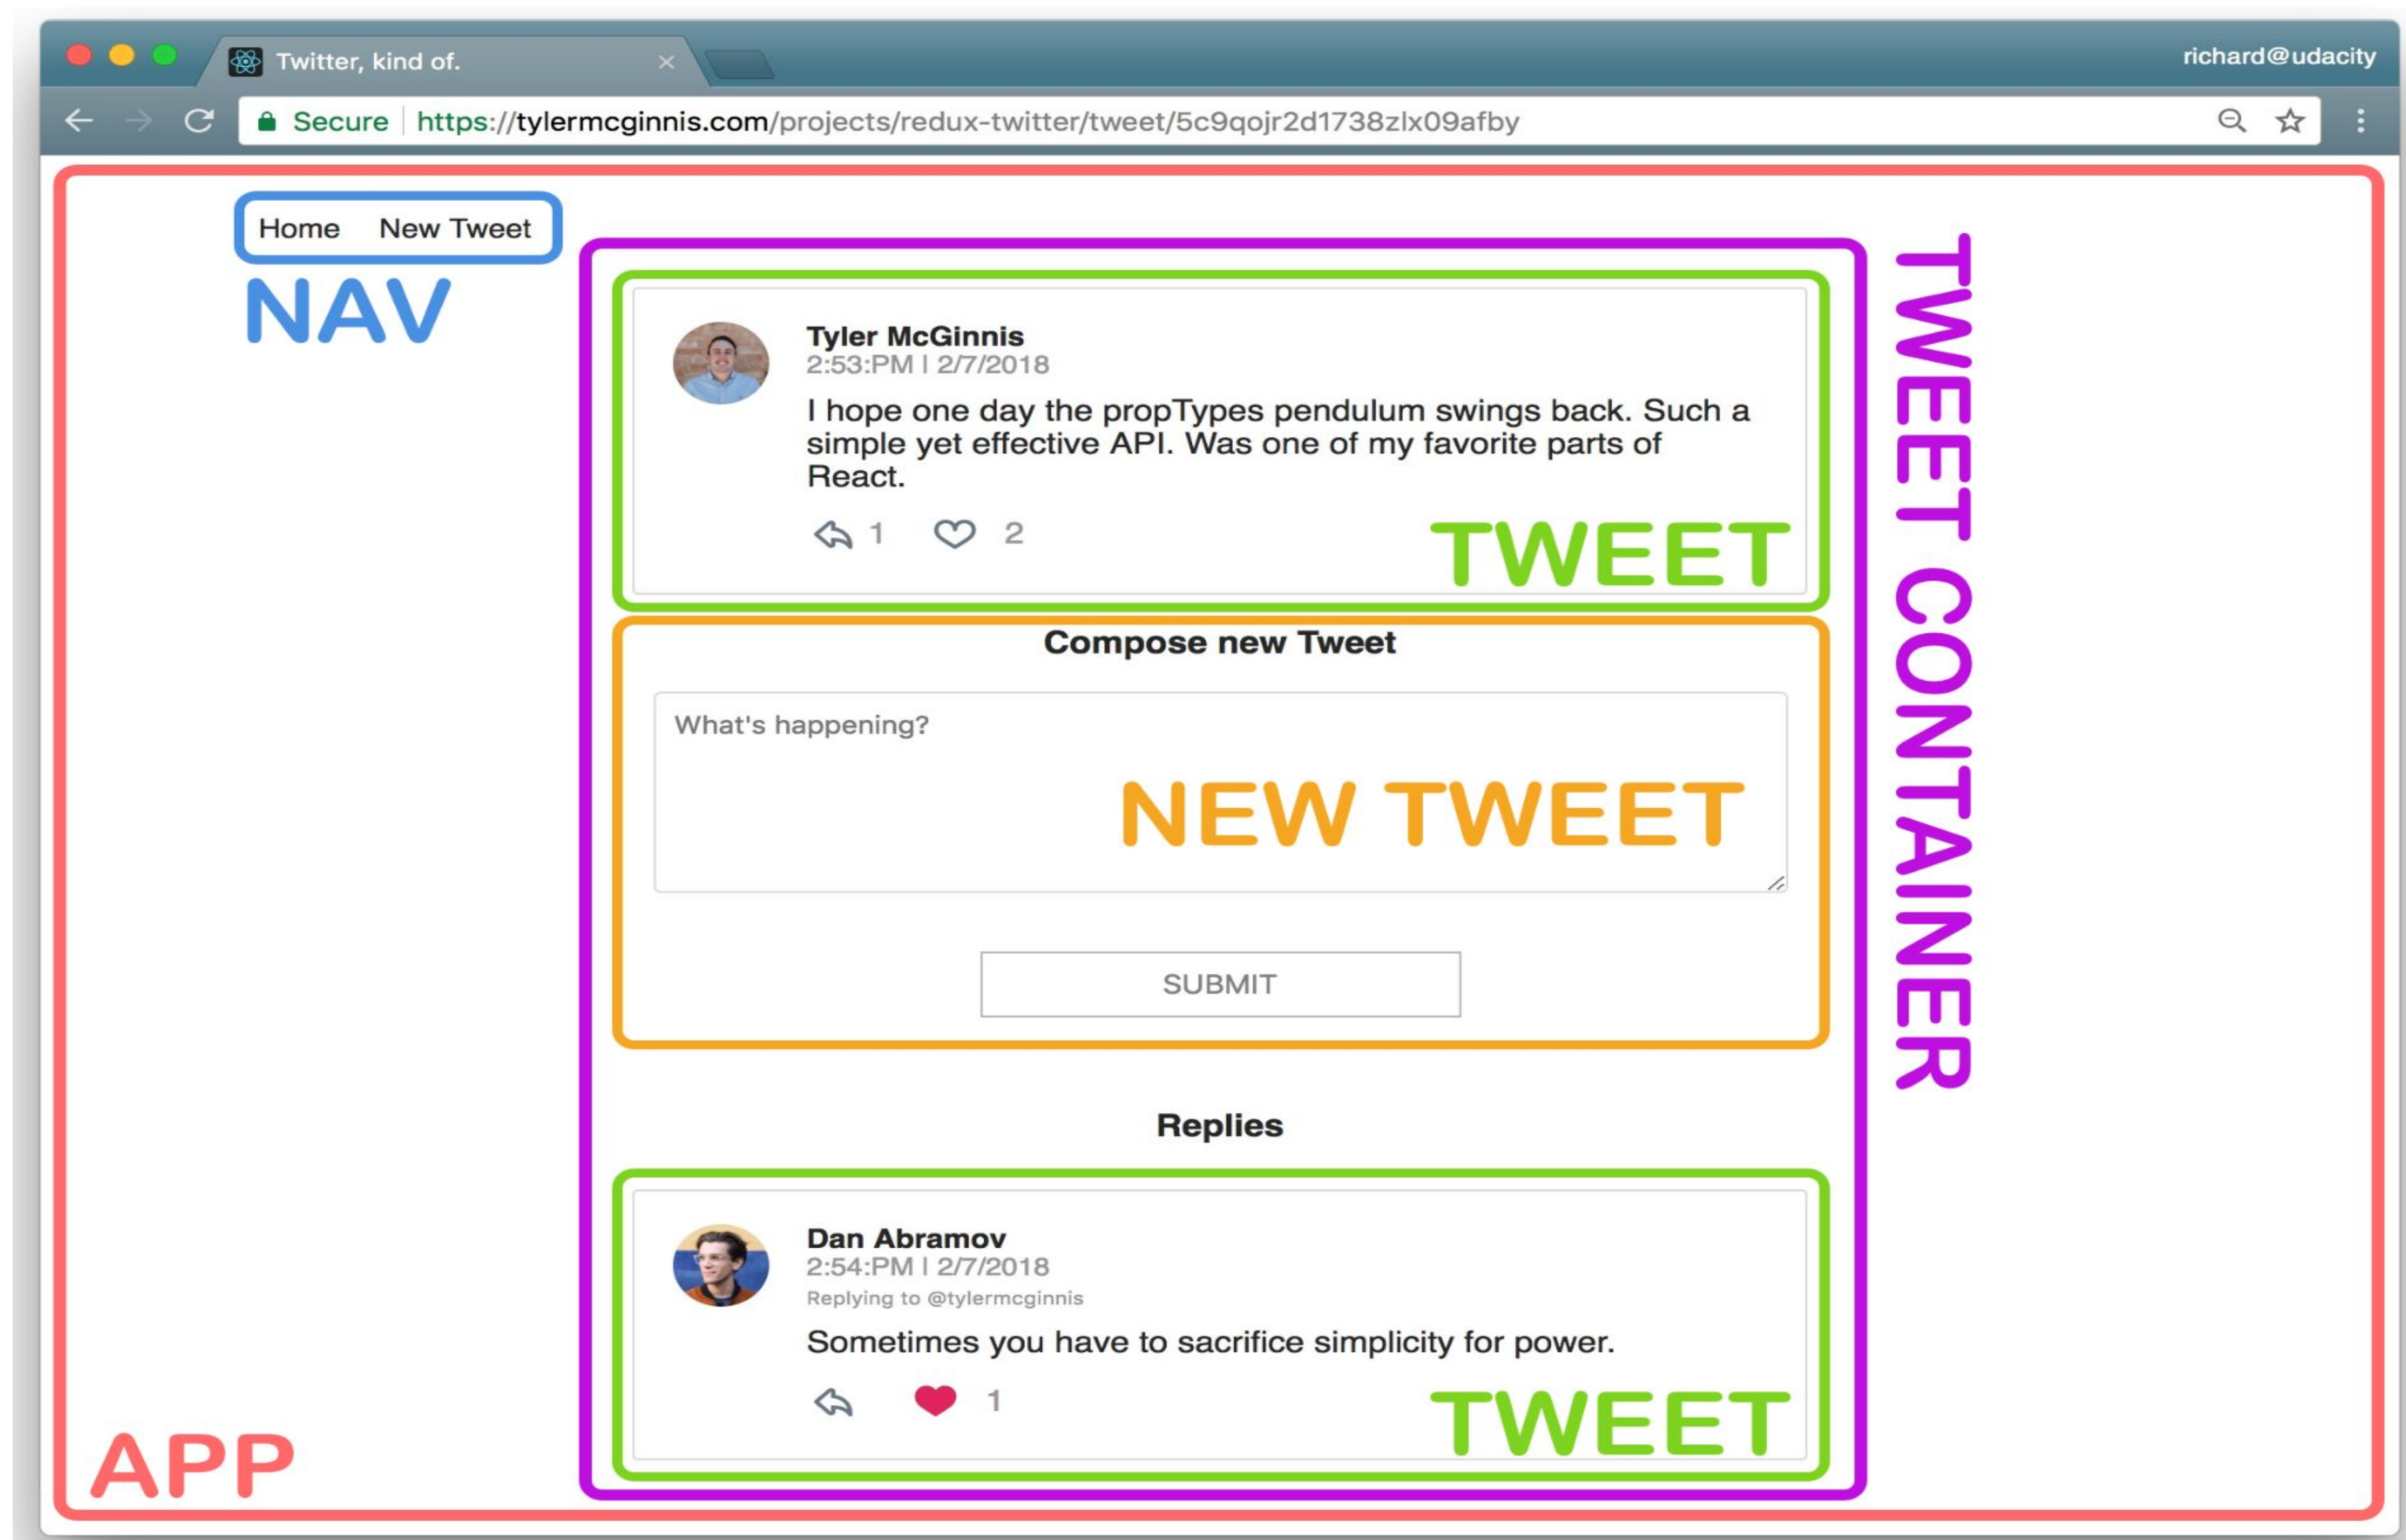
Twitter, kind of.
richard@udacity
Secure https://tylermcginnis.com/projects/redux-twitter/tweet/5c9qojr2d1738zlx09afby

Home New Tweet
NAV

Tyler McGinnis
2:53:PM | 2/7/2018
I hope one day the propTypes pendulum swings back. Such a simple yet effective API. Was one of my favorite parts of React.
1 2
TWEET

TWEET CONTAINER

Compose new Tweet
What's happening?
NEW TWEET
SUBMIT

Replies

Dan Abramov
2:54:PM | 2/7/2018
Replying to @tylermcginnis
Sometimes you have to sacrifice simplicity for power.
1
TWEET

APP